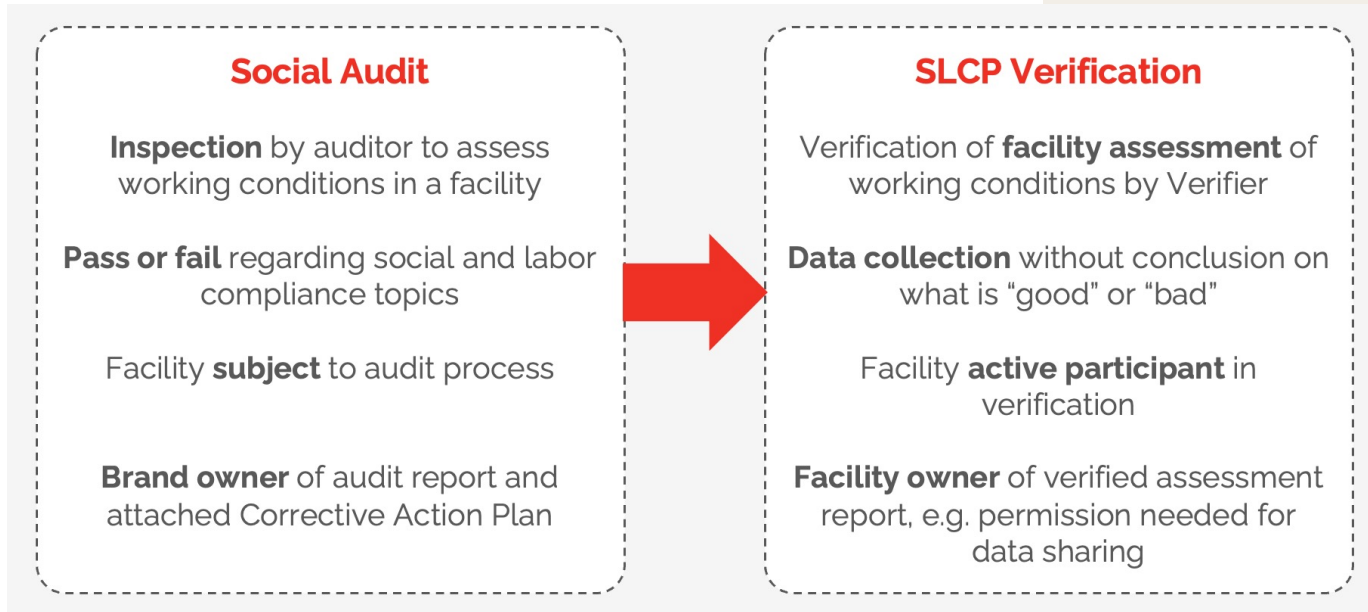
Social Audit

Inspection by auditor to assess working conditions in a facility

Pass or fail regarding social and labor compliance topics

Facility subject to audit process

Brand owner of audit report and attached Corrective Action Plan

SLCP Verification

Verification of facility assessment of working conditions by Verifier

Data collection without conclusion on what is "good" or "bad"

Facility active participant in verification

Facility owner of verified assessment report, e.g. permission needed for data sharing